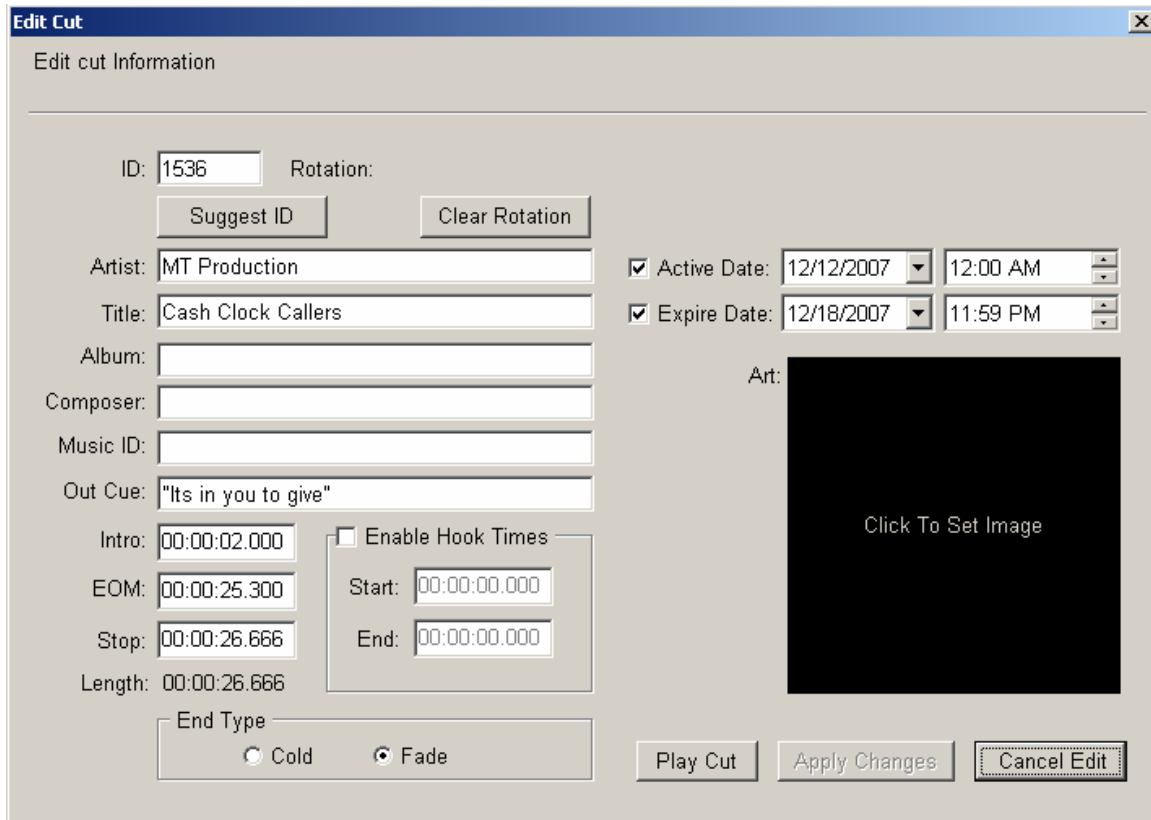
Edit Cut

Edit cut Information

ID: 1536 Rotation:

Suggest ID

Clear Rotation

Artist: MT Production

Title: Cash Clock Callers

Album:

Composer:

Music ID:

Out Cue: "Its in you to give"

Intro: 00:00:02.000

EOM: 00:00:25.300

Stop: 00:00:26.666

Length: 00:00:26.666

Enable Hook Times

Start: 00:00:00.000

End: 00:00:00.000

End Type

Cold

Fade

Active Date: 12/12/2007 12:00 AM

Expire Date: 12/18/2007 11:59 PM

Art:

Click To Set Image

Play Cut

Apply Changes

Cancel Edit